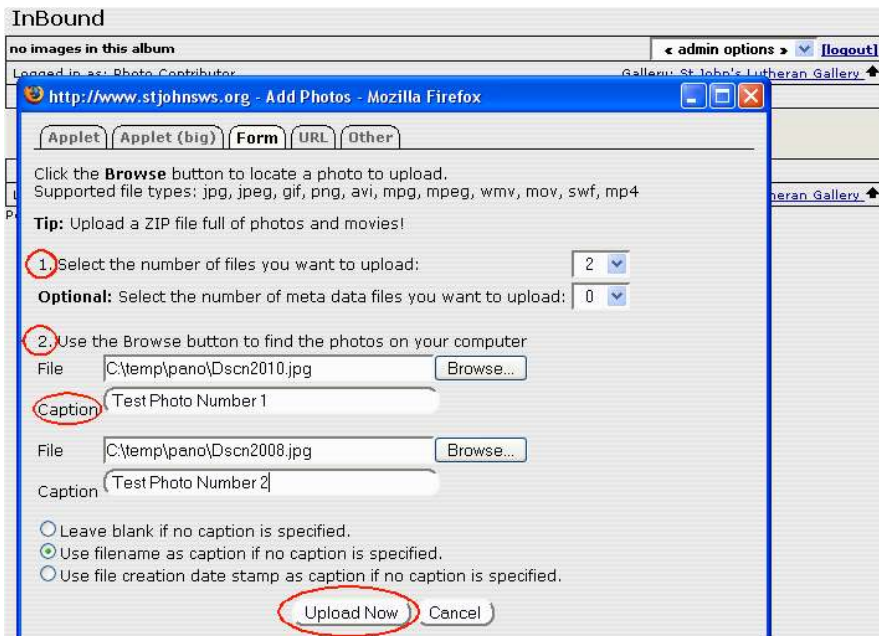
InBound

no images in this album

« admin options » [logout]

Logged in as: Photo Contributor

Gallery: St John's Lutheran Gallery

http://www.stjohnsws.org - Add Photos - Mozilla Firefox

Applet | Applet (big) | Form | URL | Other

Click the **Browse** button to locate a photo to upload.
Supported file types: jpg, jpeg, gif, png, avi, mpg, mpeg, wmv, mov, swf, mp4

**Tip:** Upload a ZIP file full of photos and movies!

1. Select the number of files you want to upload: 2

**Optional:** Select the number of meta data files you want to upload: 0

2. Use the Browse button to find the photos on your computer

File C:\temp\pano\Dscn2010.jpg Browse...

Caption Test Photo Number 1

File C:\temp\pano\Dscn2008.jpg Browse...

Caption Test Photo Number 2

Leave blank if no caption is specified.
Use filename as caption if no caption is specified.
Use file creation date stamp as caption if no caption is specified.

Upload Now Cancel

heran Gallery